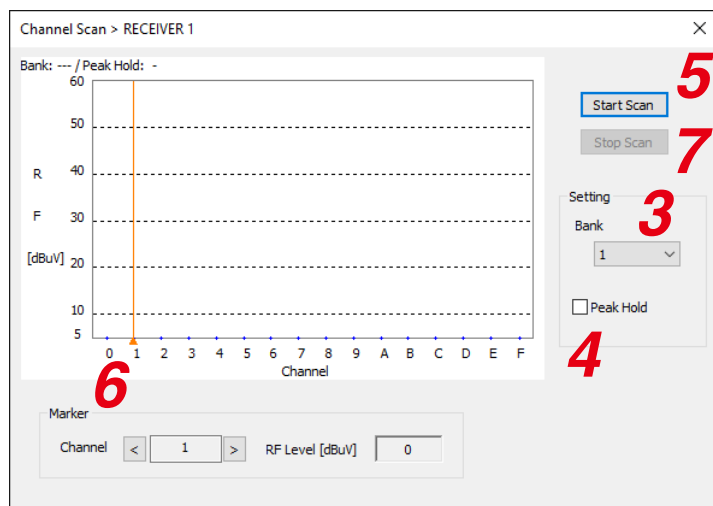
Channel Scan > RECEIVER 1

×

Bank: --- / Peak Hold: -

60
50
R 40
F 30
[dBuV] 20
10
5

0 1 2 3 4 5 6 7 8 9 A B C D E F
Channel

6

5
Start Scan
Stop Scan
7

Setting
3
Bank
1
Peak Hold
4

Marker
Channel < 1 > RF Level [dBuV] 0